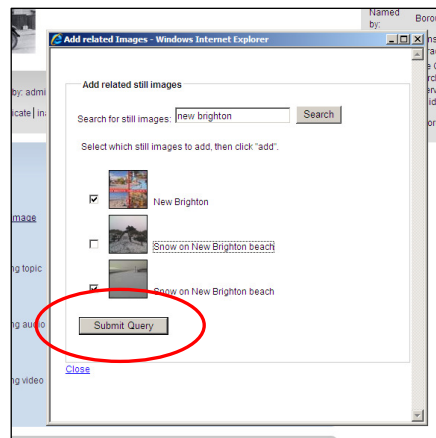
Named by: Boro

by: admi

icate | in

image

ng topic

ng audio

ng video

Add related Images - Windows Internet Explorer

Add related still images

Search for still images: new brighton Search

Select which still images to add, then click "add".

New Brighton

Snow on New Brighton beach

Snow on New Brighton beach

Submit Query

Close